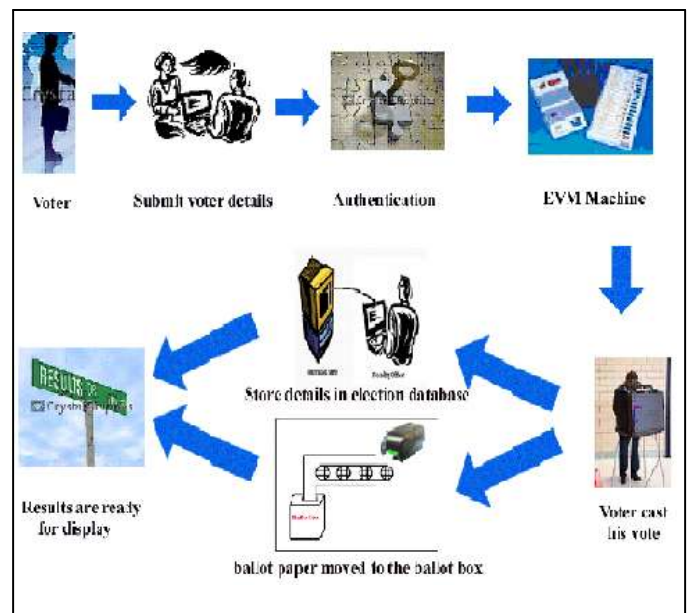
Voter

Submit voter details

Authentication

EVM Machine

Store details in election database

Results are ready for display

Voter cast his vote

ballot paper moved to the ballot box

RESULTS

Crystal Graphics